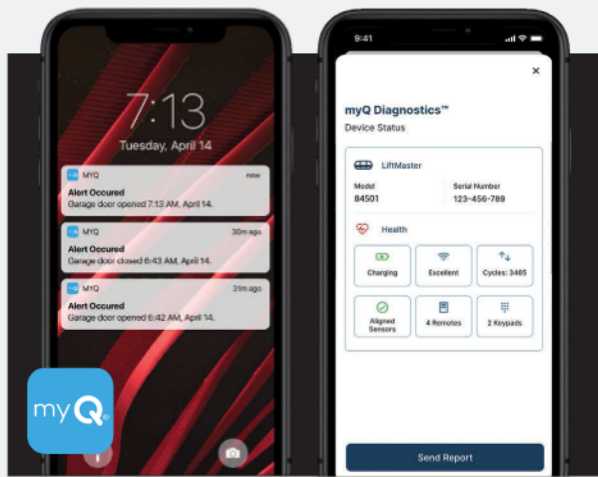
7:13
Tuesday, April 14

MYQ now
Alert Occured
Garage door opened 7:13 AM, April 14.

MYQ 30m ago
Alert Occured
Garage door closed 6:43 AM, April 14.

MYQ 31m ago
Alert Occured
Garage door opened 6:42 AM, April 14.

myQ

9:41

×

myQ Diagnostics™
Device Status

LiftMaster

Model
84501

Serial Number
123-456-789

Health

Charging

Excellent

Cycles: 3465

Aligned Sensors

4 Remotes

2 Keypads

Send Report